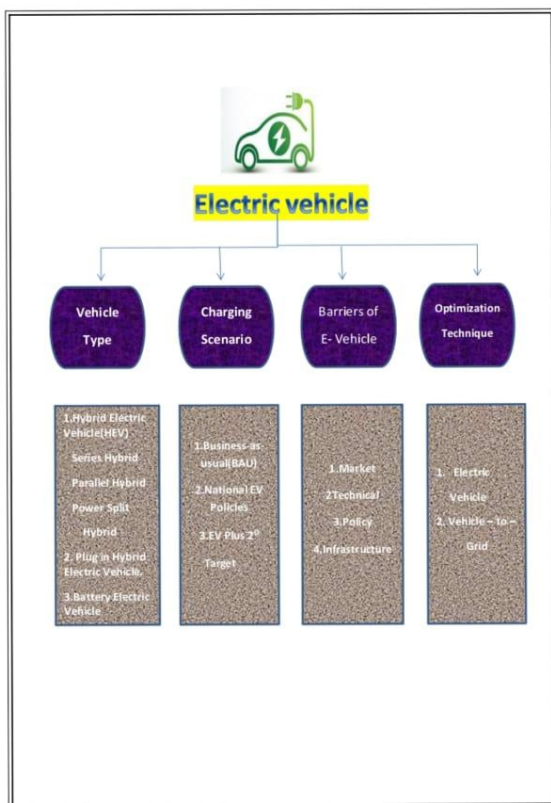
Electric vehicle

Vehicle Type

Charging Scenario

Barriers of E- Vehicle

Optimization Technique

1.Hybrid Electric Vehicle(HEV)
Series Hybrid
Parallel Hybrid
Power Split Hybrid
2. Plug in Hybrid Electric Vehicle.
3.Battery Electric Vehicle

1.Business-as usual(BAU)
2.National EV Policies
3.EV Plus 2$^0$ Target

1.Market
2Technical
3.Policy
4.Infrastructure

1. Electric Vehicle
2. Vehicle – to – Grid